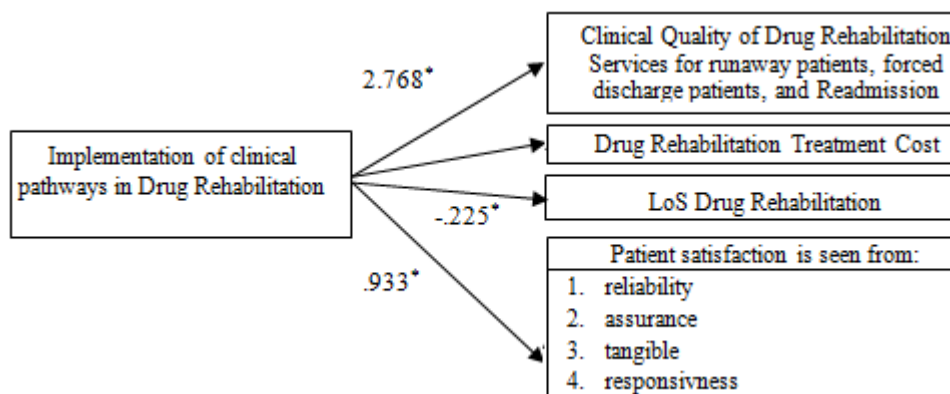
Implementation of clinical pathways in Drug Rehabilitation

$2.768^*$

Clinical Quality of Drug Rehabilitation Services for runaway patients, forced discharge patients, and Readmission

Drug Rehabilitation Treatment Cost

$-.225^*$

LoS Drug Rehabilitation

$.933^*$

Patient satisfaction is seen from:
1. reliability
2. assurance
3. tangible
4. responsivness